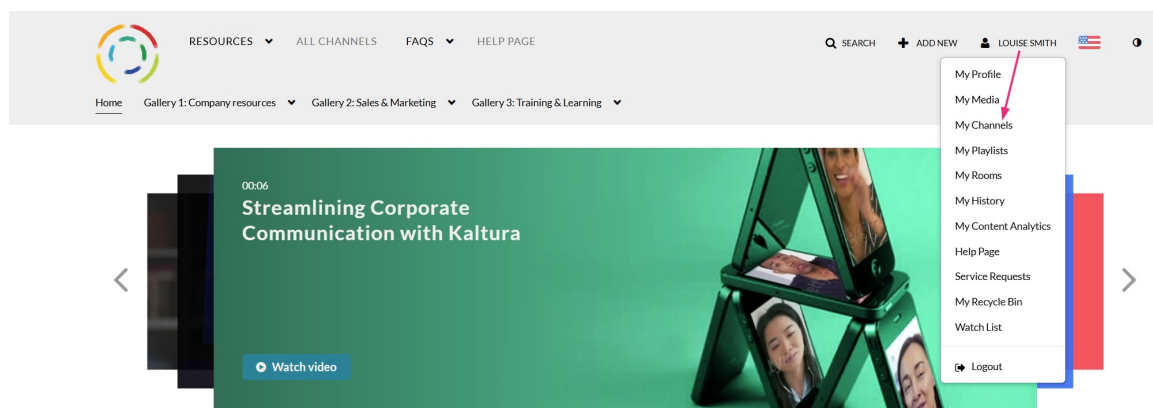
RESOURCES ALL CHANNELS FAQS HELP PAGE

SEARCH ADD NEW LOUISE SMITH

Home Gallery 1: Company resources Gallery 2: Sales & Marketing Gallery 3: Training & Learning

My Profile
My Media
My Channels
My Playlists
My Rooms
My History
My Content Analytics
Help Page
Service Requests
My Recycle Bin
Watch List
Logout

00:06
Streamlining Corporate Communication with Kaltura

Watch video